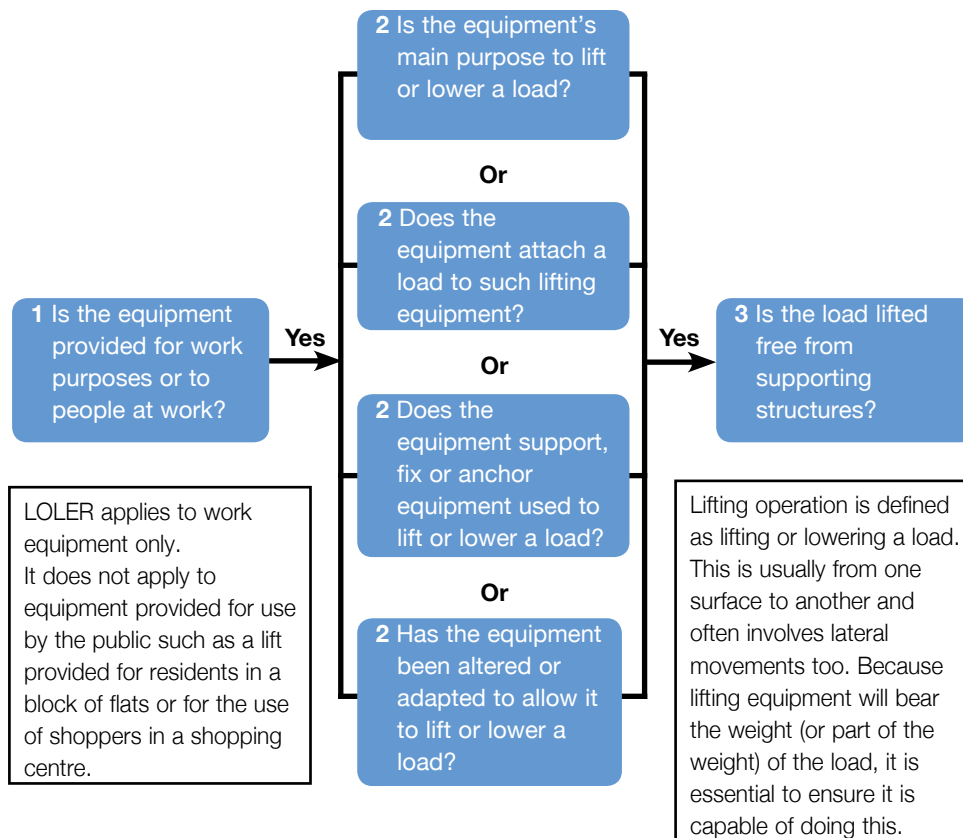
1 Is the equipment provided for work purposes or to people at work?

Yes

2 Is the equipment's main purpose to lift or lower a load?

Or

2 Does the equipment attach a load to such lifting equipment?

Or

2 Does the equipment support, fix or anchor equipment used to lift or lower a load?

Or

2 Has the equipment been altered or adapted to allow it to lift or lower a load?

Yes

3 Is the load lifted free from supporting structures?

LOLER applies to work equipment only.
It does not apply to equipment provided for use by the public such as a lift provided for residents in a block of flats or for the use of shoppers in a shopping centre.

Lifting operation is defined as lifting or lowering a load. This is usually from one surface to another and often involves lateral movements too. Because lifting equipment will bear the weight (or part of the weight) of the load, it is essential to ensure it is capable of doing this.